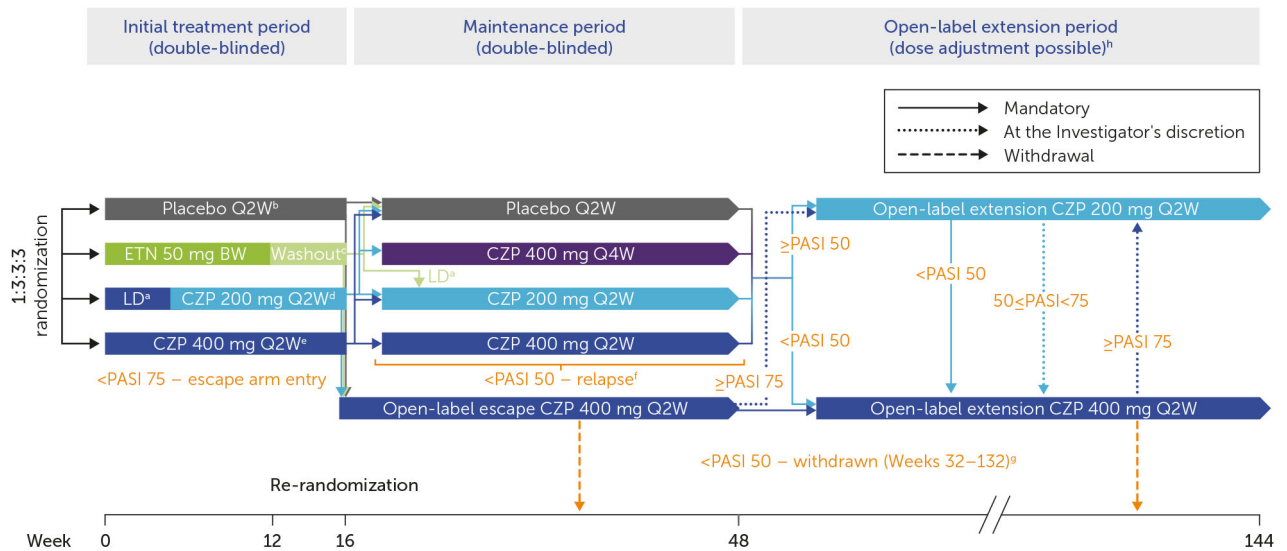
Initial treatment period (double-blinded)

Maintenance period (double-blinded)

Open-label extension period (dose adjustment possible)$^{h}$

Mandatory
At the Investigator's discretion
Withdrawal

1:3:3:3 randomization

Placebo Q2W$^{b}$

ETN 50 mg BW

Washout$^{c}$

LD$^{a}$

CZP 200 mg Q2W$^{d}$

CZP 400 mg Q2W$^{e}$

<PASI 75 – escape arm entry

Placebo Q2W

CZP 400 mg Q4W

LD$^{a}$

CZP 200 mg Q2W

CZP 400 mg Q2W

<PASI 50 – relapse$^{f}$

Open-label escape CZP 400 mg Q2W

≥PASI 50

<PASI 50

≥PASI 75

Open-label extension CZP 200 mg Q2W

<PASI 50

50≤PASI<75

≥PASI 75

Open-label extension CZP 400 mg Q2W

<PASI 50 – withdrawn (Weeks 32–132)$^{g}$

Re-randomization

Week 0 12 16 48 144